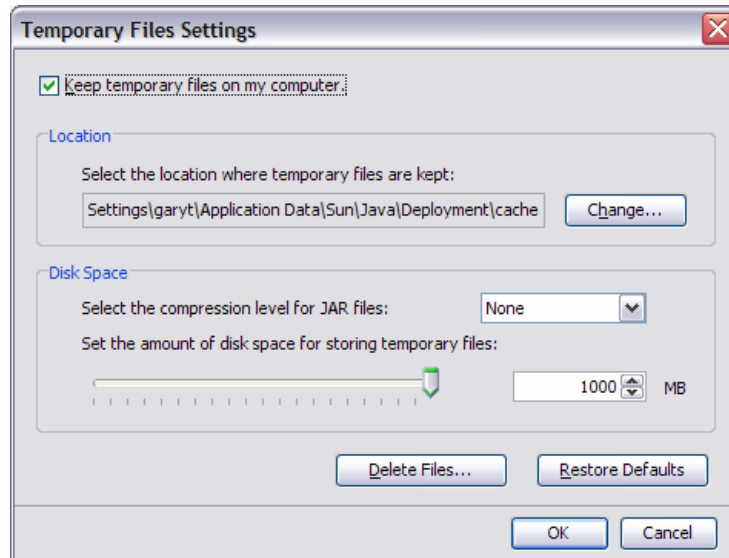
Temporary Files Settings

Keep temporary files on my computer.

Location

Select the location where temporary files are kept:

Settings\garyt\Application Data\Sun\Java\Deployment\cache

Change...

Disk Space

Select the compression level for JAR files:

None

Set the amount of disk space for storing temporary files:

1000

MB

Delete Files...

Restore Defaults

OK

Cancel